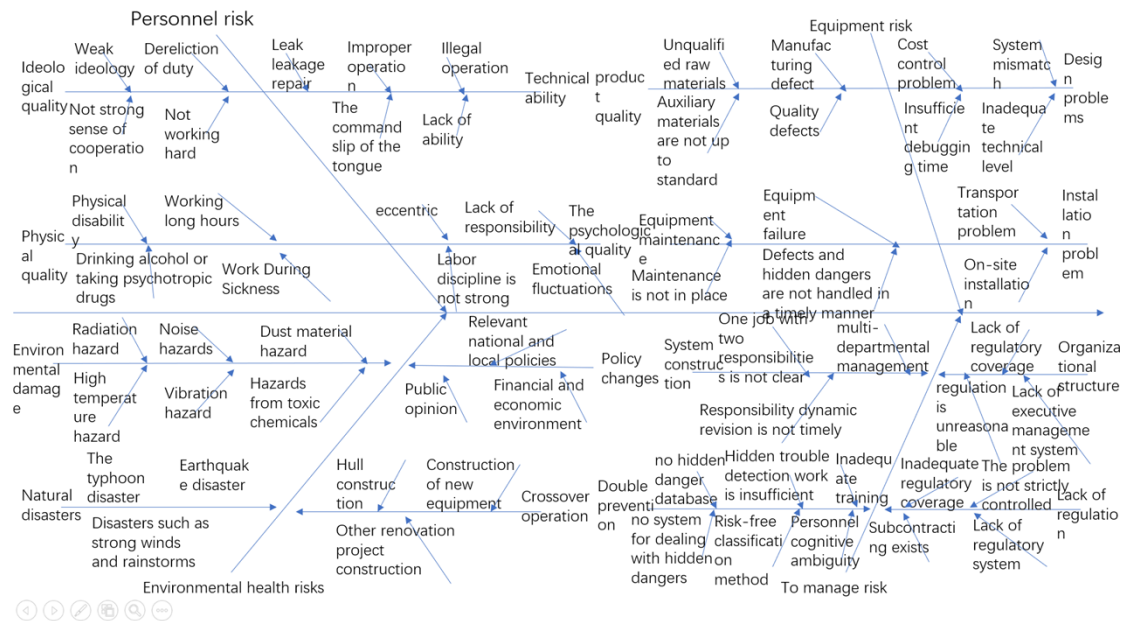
Personnel risk

Equipment risk

Ideological quality

Weak ideology

Dereliction of duty

Not strong sense of cooperation

Not working hard

Leak leakage repair

Improper operation

The command slip of the tongue

Illegal operation

Lack of ability

Technical ability

product quality

Unqualified raw materials

Auxiliary materials are not up to standard

Manufacturing defect

Quality defects

Cost control problem

Insufficient debugging time

System mismatch

Inadequate technical level

Design problems

Physical quality

Physical disability

Working long hours

Drinking alcohol or taking psychotropic drugs

Work During Sickness

eccentric

Labor discipline is not strong

Lack of responsibility

The psychological quality

Emotional fluctuations

Equipment maintenance

Maintenance is not in place

Equipment failure

Defects and hidden dangers are not handled in a timely manner

Transportation problem

Installation problem

On-site installation

Environmental damage

Radiation hazard

Noise hazards

Dust material hazard

High temperature hazard

Vibration hazard

Hazards from toxic chemicals

Relevant national and local policies

Public opinion

Financial and economic environment

Policy changes

System construction

One job with two responsibilities is not clear

multi-departmental management

Responsibility dynamic revision is not timely

Lack of regulatory coverage

Organizational structure

regulation is unreasonable

Lack of executive management system

The problem is not strictly controlled

Lack of regulation

Natural disasters

The typhoon disaster

Earthquake disaster

Disasters such as strong winds and rainstorms

Hull construction

Construction of new equipment

Other renovation project construction

Crossover operation

Double prevention

no hidden danger database

no system for dealing with hidden dangers

Hidden trouble detection work is insufficient

Risk-free classification method

Inadequate training

Personnel cognitive ambiguity

Inadequate regulatory coverage

Subcontracting exists

Lack of regulatory system

Environmental health risks

To manage risk